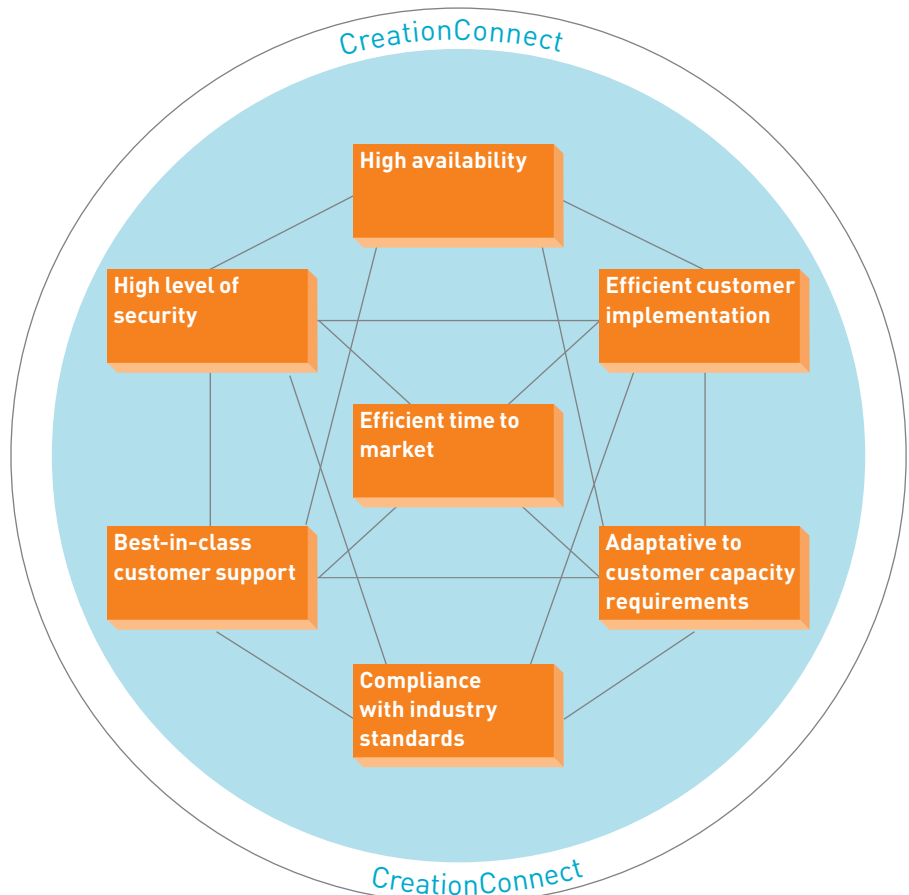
CreationConnect

High availability

High level of security

Efficient customer implementation

Efficient time to market

Best-in-class customer support

Adaptative to customer capacity requirements

Compliance with industry standards

CreationConnect